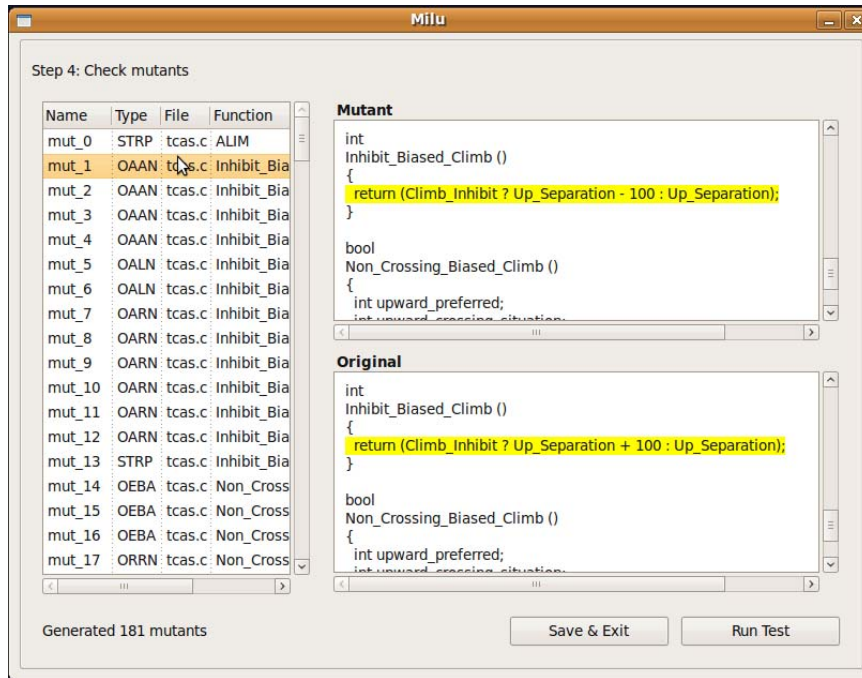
Milu

Step 4: Check mutants

| Name | Type | File | Function |
|---|---|---|---|
| mut_0 | STRP | tcas.c | ALIM |
| mut_1 | OAAN | tcas.c | Inhibit_Bia |
| mut_2 | OAAN | tcas.c | Inhibit_Bia |
| mut_3 | OAAN | tcas.c | Inhibit_Bia |
| mut_4 | OAAN | tcas.c | Inhibit_Bia |
| mut_5 | OALN | tcas.c | Inhibit_Bia |
| mut_6 | OALN | tcas.c | Inhibit_Bia |
| mut_7 | OARN | tcas.c | Inhibit_Bia |
| mut_8 | OARN | tcas.c | Inhibit_Bia |
| mut_9 | OARN | tcas.c | Inhibit_Bia |
| mut_10 | OARN | tcas.c | Inhibit_Bia |
| mut_11 | OARN | tcas.c | Inhibit_Bia |
| mut_12 | OARN | tcas.c | Inhibit_Bia |
| mut_13 | STRP | tcas.c | Inhibit_Bia |
| mut_14 | OEBA | tcas.c | Non_Cross |
| mut_15 | OEBA | tcas.c | Non_Cross |
| mut_16 | OEBA | tcas.c | Non_Cross |
| mut_17 | ORRN | tcas.c | Non_Cross |

Mutant

int
Inhibit_Biased_Climb ()
{
return (Climb_Inhibit ? Up_Separation - 100 : Up_Separation);
}

bool
Non_Crossing_Biased_Climb ()
{
int upward_preferred;
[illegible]

Original

int
Inhibit_Biased_Climb ()
{
return (Climb_Inhibit ? Up_Separation + 100 : Up_Separation);
}

bool
Non_Crossing_Biased_Climb ()
{
int upward_preferred;
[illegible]

Generated 181 mutants

Save & Exit

Run Test